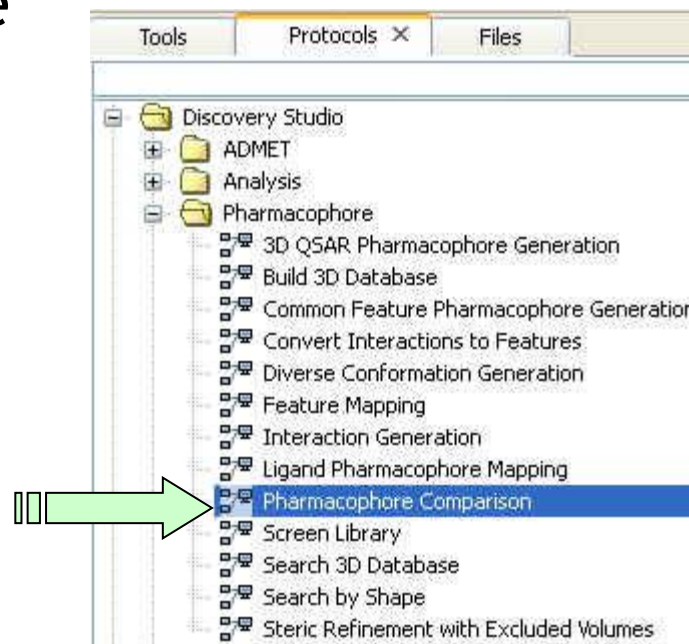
Tools | Protocols × | Files

Discovery Studio
ADMET
Analysis
Pharmacophore
3D QSAR Pharmacophore Generation
Build 3D Database
Common Feature Pharmacophore Generation
Convert Interactions to Features
Diverse Conformation Generation
Feature Mapping
Interaction Generation
Ligand Pharmacophore Mapping
Pharmacophore Comparison
Screen Library
Search 3D Database
Search by Shape
Steric Refinement with Excluded Volumes